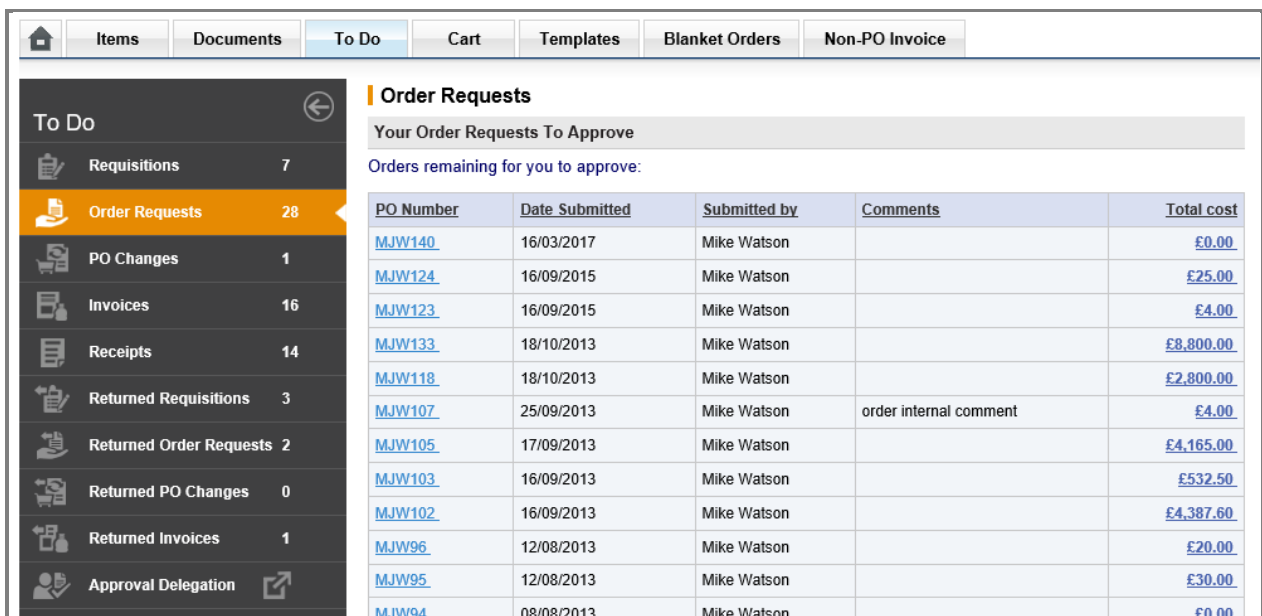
Items Documents To Do Cart Templates Blanket Orders Non-PO Invoice

To Do

Requisitions 7
Order Requests 28
PO Changes 1
Invoices 16
Receipts 14
Returned Requisitions 3
Returned Order Requests 2
Returned PO Changes 0
Returned Invoices 1
Approval Delegation

Order Requests

Your Order Requests To Approve

Orders remaining for you to approve:

| PO Number | Date Submitted | Submitted by | Comments | Total cost |
|---|---|---|---|---|
| MJW140 | 16/03/2017 | Mike Watson | | £0.00 |
| MJW124 | 16/09/2015 | Mike Watson | | £25.00 |
| MJW123 | 16/09/2015 | Mike Watson | | £4.00 |
| MJW133 | 18/10/2013 | Mike Watson | | £8,800.00 |
| MJW118 | 18/10/2013 | Mike Watson | | £2,800.00 |
| MJW107 | 25/09/2013 | Mike Watson | order internal comment | £4.00 |
| MJW105 | 17/09/2013 | Mike Watson | | £4,165.00 |
| MJW103 | 16/09/2013 | Mike Watson | | £532.50 |
| MJW102 | 16/09/2013 | Mike Watson | | £4,387.60 |
| MJW96 | 12/08/2013 | Mike Watson | | £20.00 |
| MJW95 | 12/08/2013 | Mike Watson | | £30.00 |
| MJW94 | 08/08/2013 | Mike Watson | | £0.00 |